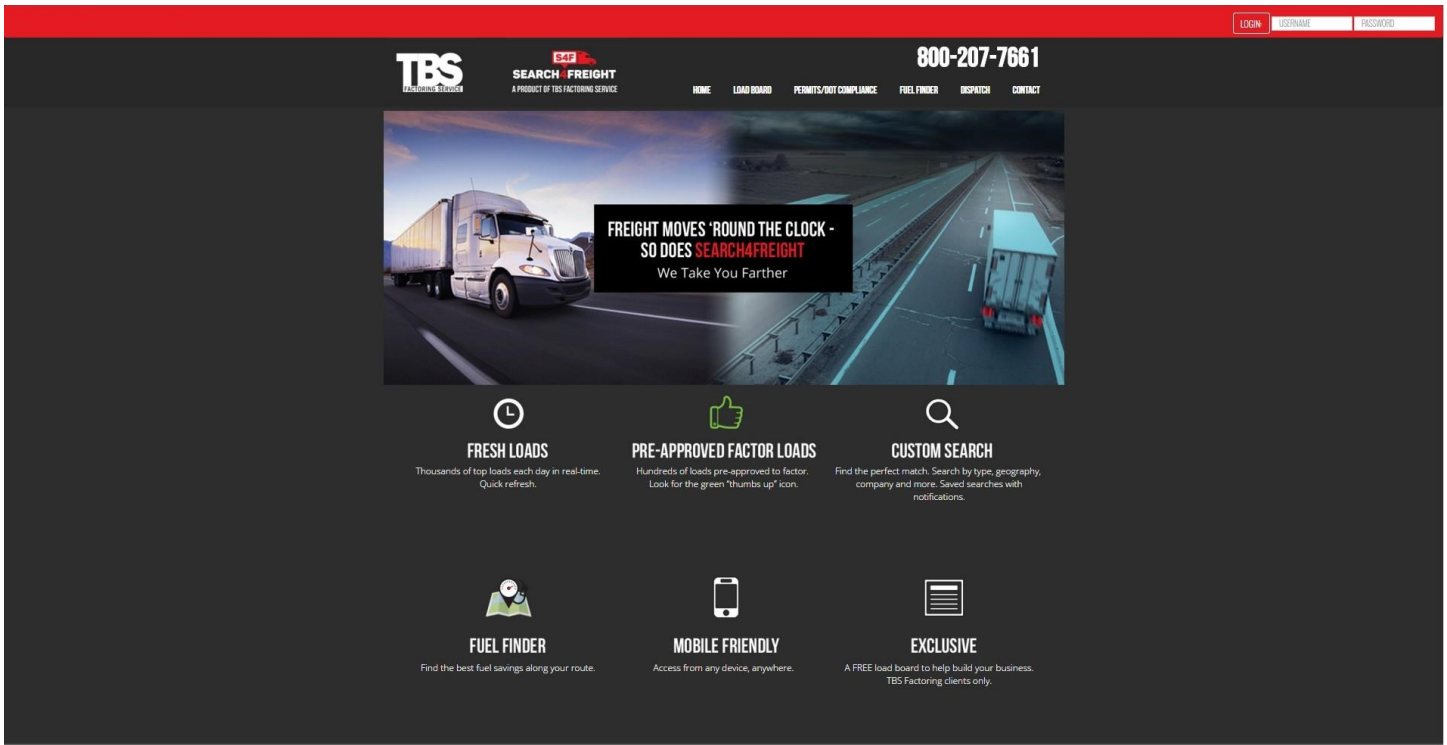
LOGIN: USERNAME PASSWORD

TBS
FACTORING SERVICE

S4F
SEARCH4FREIGHT
A PRODUCT OF TBS FACTORING SERVICE

800-207-7661

HOME LOAD BOARD PERMITS/DOT COMPLIANCE FUEL FINDER DISPATCH CONTACT

FREIGHT MOVES 'ROUND THE CLOCK - SO DOES SEARCH4FREIGHT
We Take You Farther

FRESH LOADS
Thousands of top loads each day in real-time. Quick refresh.

PRE-APPROVED FACTOR LOADS
Hundreds of loads pre-approved to factor. Look for the green "thumbs up" icon.

CUSTOM SEARCH
Find the perfect match. Search by type, geography, company and more. Saved searches with notifications.

FUEL FINDER
Find the best fuel savings along your route.

MOBILE FRIENDLY
Access from any device, anywhere.

EXCLUSIVE
A FREE load board to help build your business. TBS Factoring clients only.